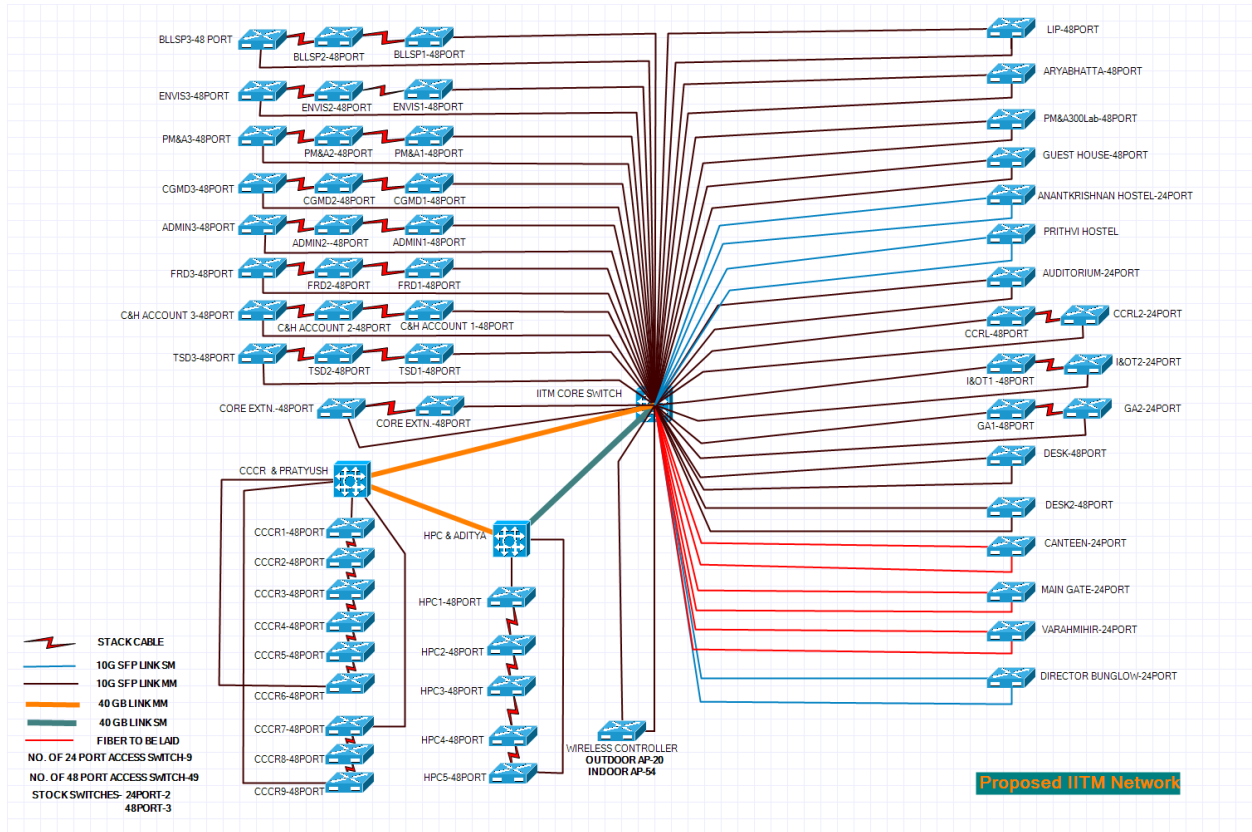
BLLSP3-48 PORT
BLLSP2-48PORT
BLLSP1-48PORT
ENVIS3-48PORT
ENVIS2-48PORT
ENVIS1-48PORT
PM&A3-48PORT
PM&A2-48PORT
PM&A1-48PORT
CGMD3-48PORT
CGMD2-48PORT
CGMD1-48PORT
ADMIN3-48PORT
ADMIN2--48PORT
ADMIN1-48PORT
FRD3-48PORT
FRD2-48PORT
FRD1-48PORT
C&H ACCOUNT 3-48PORT
C&H ACCOUNT 2-48PORT
C&H ACCOUNT 1-48PORT
TSD3-48PORT
TSD2-48PORT
TSD1-48PORT
CORE EXTN.-48PORT
CORE EXTN.-48PORT
IITM CORE SWITCH
LIP-48PORT
ARYABHATTA-48PORT
PM&A300Lab-48PORT
GUEST HOUSE-48PORT
ANANTKRISHNAN HOSTEL-24PORT
PRITHVI HOSTEL
AUDITORIUM-24PORT
CCRL-48PORT
CCRL2-24PORT
I&OT1 -48PORT
I&OT2-24PORT
GA1-48PORT
GA2-24PORT
DESK-48PORT
DESK2-48PORT
CANTEEN-24PORT
MAIN GATE-24PORT
VARAHMIHIR-24PORT
DIRECTOR BUNGLOW-24PORT
CCCR & PRATYUSH
HPC & ADITYA
CCCR1-48PORT
CCCR2-48PORT
CCCR3-48PORT
CCCR4-48PORT
CCCR5-48PORT
CCCR6-48PORT
CCCR7-48PORT
CCCR8-48PORT
CCCR9-48PORT
HPC1-48PORT
HPC2-48PORT
HPC3-48PORT
HPC4-48PORT
HPC5-48PORT
WIRELESS CONTROLLER
OUTDOOR AP-20
INDOOR AP-54
STACK CABLE
10G SFP LINK SM
10G SFP LINK MM
40 GB LINK MM
40 GB LINK SM
FIBER TO BE LAID
NO. OF 24 PORT ACCESS SWITCH-9
NO. OF 48 PORT ACCESS SWITCH-49
STOCK SWITCHES- 24PORT-2
48PORT-3
Proposed IITM Network